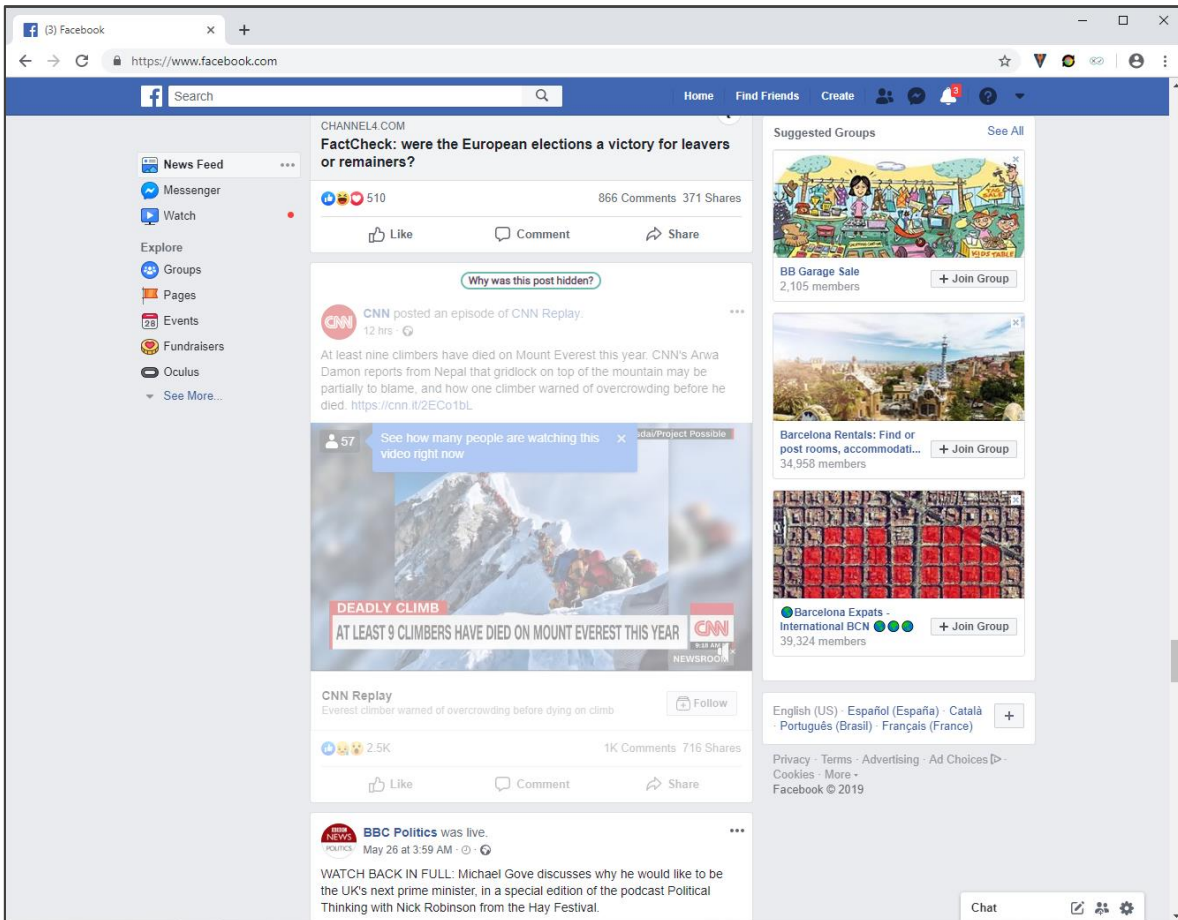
(3) Facebook

https://www.facebook.com

Search

Home Find Friends Create

News Feed
Messenger
Watch

Explore
Groups
Pages
Events
Fundraisers
Oculus
See More...

CHANNEL4.COM
FactCheck: were the European elections a victory for leavers or remainers?

510

866 Comments 371 Shares

Like Comment Share

Why was this post hidden?

CNN posted an episode of CNN Replay.
12 hrs ·

At least nine climbers have died on Mount Everest this year. CNN's Arwa Damon reports from Nepal that gridlock on top of the mountain may be partially to blame, and how one climber warned of overcrowding before he died. https://cnn.it/2ECo1bL

57 See how many people are watching this video right now

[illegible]dai/Project Possible

DEADLY CLIMB
AT LEAST 9 CLIMBERS HAVE DIED ON MOUNT EVEREST THIS YEAR
CNN
9:18 AM
NEWSROOM

CNN Replay
Everest climber warned of overcrowding before dying on climb

Follow

2.5K

1K Comments 716 Shares

Like Comment Share

BBC Politics was live.
May 26 at 3:59 AM ·

WATCH BACK IN FULL: Michael Gove discusses why he would like to be the UK's next prime minister, in a special edition of the podcast Political Thinking with Nick Robinson from the Hay Festival.

Suggested Groups See All

BB Garage Sale
2,105 members
+ Join Group

Barcelona Rentals: Find or post rooms, accommodati...
34,958 members
+ Join Group

Barcelona Expats - International BCN
39,324 members
+ Join Group

English (US) · Español (España) · Català · Português (Brasil) · Français (France)

Privacy · Terms · Advertising · Ad Choices · Cookies · More ·
Facebook © 2019

Chat